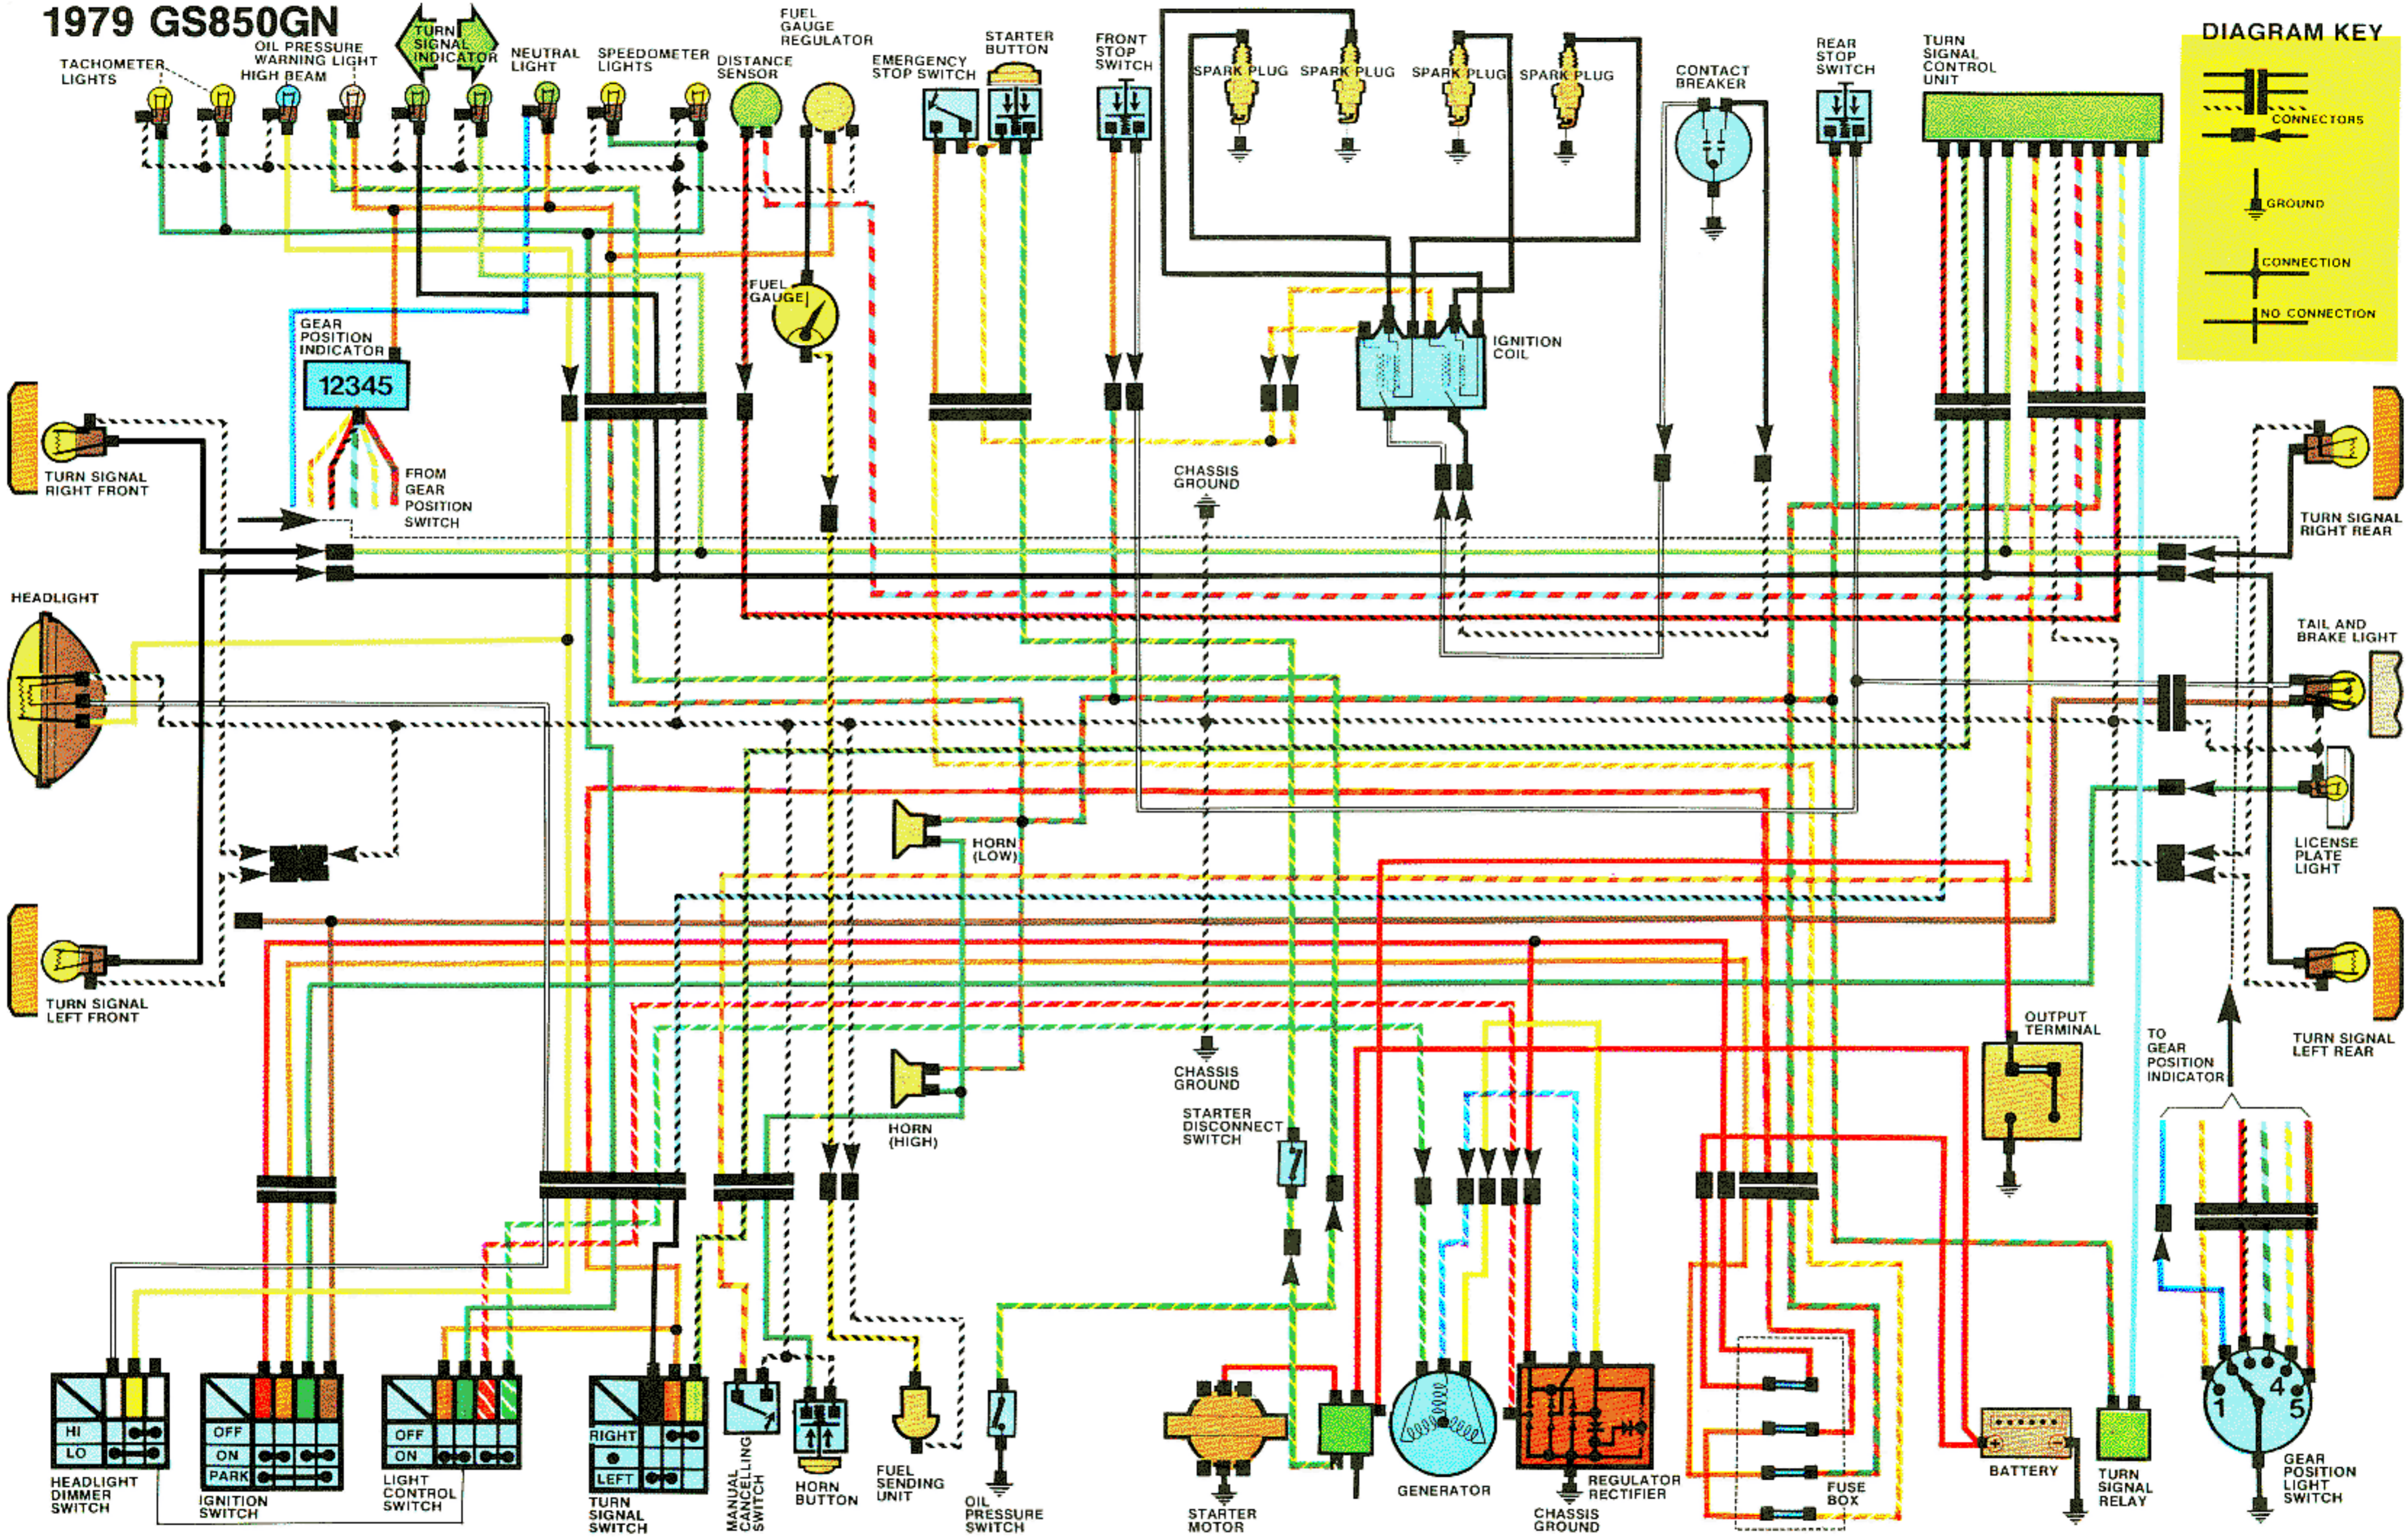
1979 GS850GN

TACHOMETER LIGHTS
OIL PRESSURE WARNING LIGHT
HIGH BEAM
TURN SIGNAL INDICATOR
NEUTRAL LIGHT
SPEEDOMETER LIGHTS
DISTANCE SENSOR
FUEL GAUGE REGULATOR
EMERGENCY STOP SWITCH
STARTER BUTTON
FRONT STOP SWITCH
SPARK PLUG
SPARK PLUG
SPARK PLUG
SPARK PLUG
CONTACT BREAKER
REAR STOP SWITCH
TURN SIGNAL CONTROL UNIT

DIAGRAM KEY
CONNECTORS
GROUND
CONNECTION
NO CONNECTION

FUEL GAUGE
GEAR POSITION INDICATOR
12345
FROM GEAR POSITION SWITCH
IGNITION COIL
CHASSIS GROUND
TURN SIGNAL RIGHT FRONT
TURN SIGNAL RIGHT REAR
HEADLIGHT
TAIL AND BRAKE LIGHT
LICENSE PLATE LIGHT
HORN (LOW)
HORN (HIGH)
TURN SIGNAL LEFT FRONT
TURN SIGNAL LEFT REAR
CHASSIS GROUND
STARTER DISCONNECT SWITCH
OUTPUT TERMINAL
TO GEAR POSITION INDICATOR

HI
LO
HEADLIGHT DIMMER SWITCH
OFF
ON
PARK
IGNITION SWITCH
OFF
ON
LIGHT CONTROL SWITCH
RIGHT
LEFT
TURN SIGNAL SWITCH
MANUAL CANCELLING SWITCH
HORN BUTTON
FUEL SENDING UNIT
OIL PRESSURE SWITCH
STARTER MOTOR
GENERATOR
CHASSIS GROUND
REGULATOR RECTIFIER
FUSE BOX
BATTERY
TURN SIGNAL RELAY
1
4
5
GEAR POSITION LIGHT SWITCH